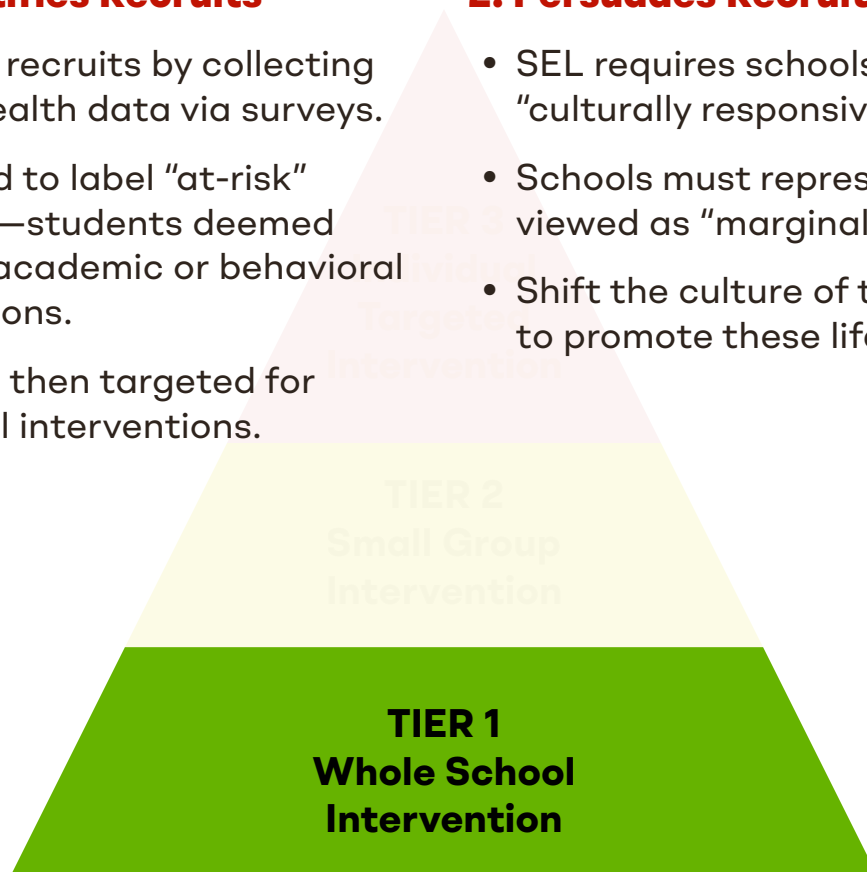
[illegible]ifies Recruits

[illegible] recruits by collecting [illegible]ealth data via surveys.

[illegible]d to label "at-risk" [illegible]—students deemed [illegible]academic or behavioral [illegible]ons.

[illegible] then targeted for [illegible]l interventions.

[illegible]. Persuades Recruit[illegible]

• SEL requires school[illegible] "culturally responsiv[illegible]

• Schools must repres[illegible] viewed as "marginal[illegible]

• Shift the culture of t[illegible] to promote these lif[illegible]

TIER 3
Individual
Targeted
Intervention

TIER 2
Small Group
Intervention

TIER 1
Whole School
Intervention